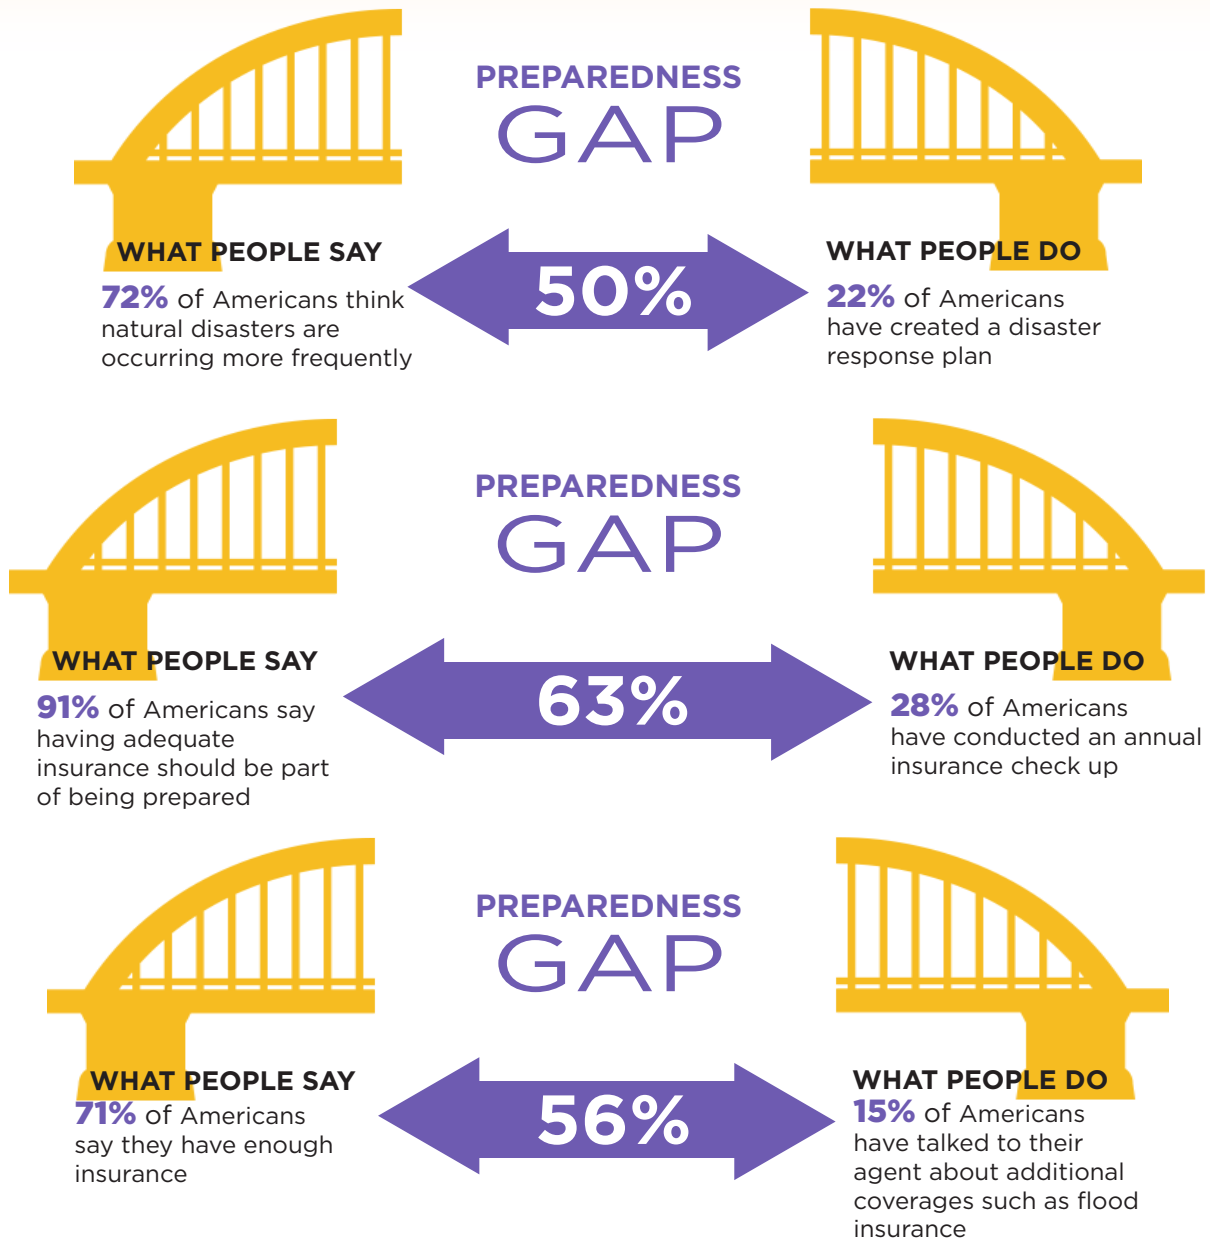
PREPAREDNESS
GAP

WHAT PEOPLE SAY
72% of Americans think natural disasters are occurring more frequently

50%

WHAT PEOPLE DO
22% of Americans have created a disaster response plan

PREPAREDNESS
GAP

WHAT PEOPLE SAY
91% of Americans say having adequate insurance should be part of being prepared

63%

WHAT PEOPLE DO
28% of Americans have conducted an annual insurance check up

PREPAREDNESS
GAP

WHAT PEOPLE SAY
71% of Americans say they have enough insurance

56%

WHAT PEOPLE DO
15% of Americans have talked to their agent about additional coverages such as flood insurance